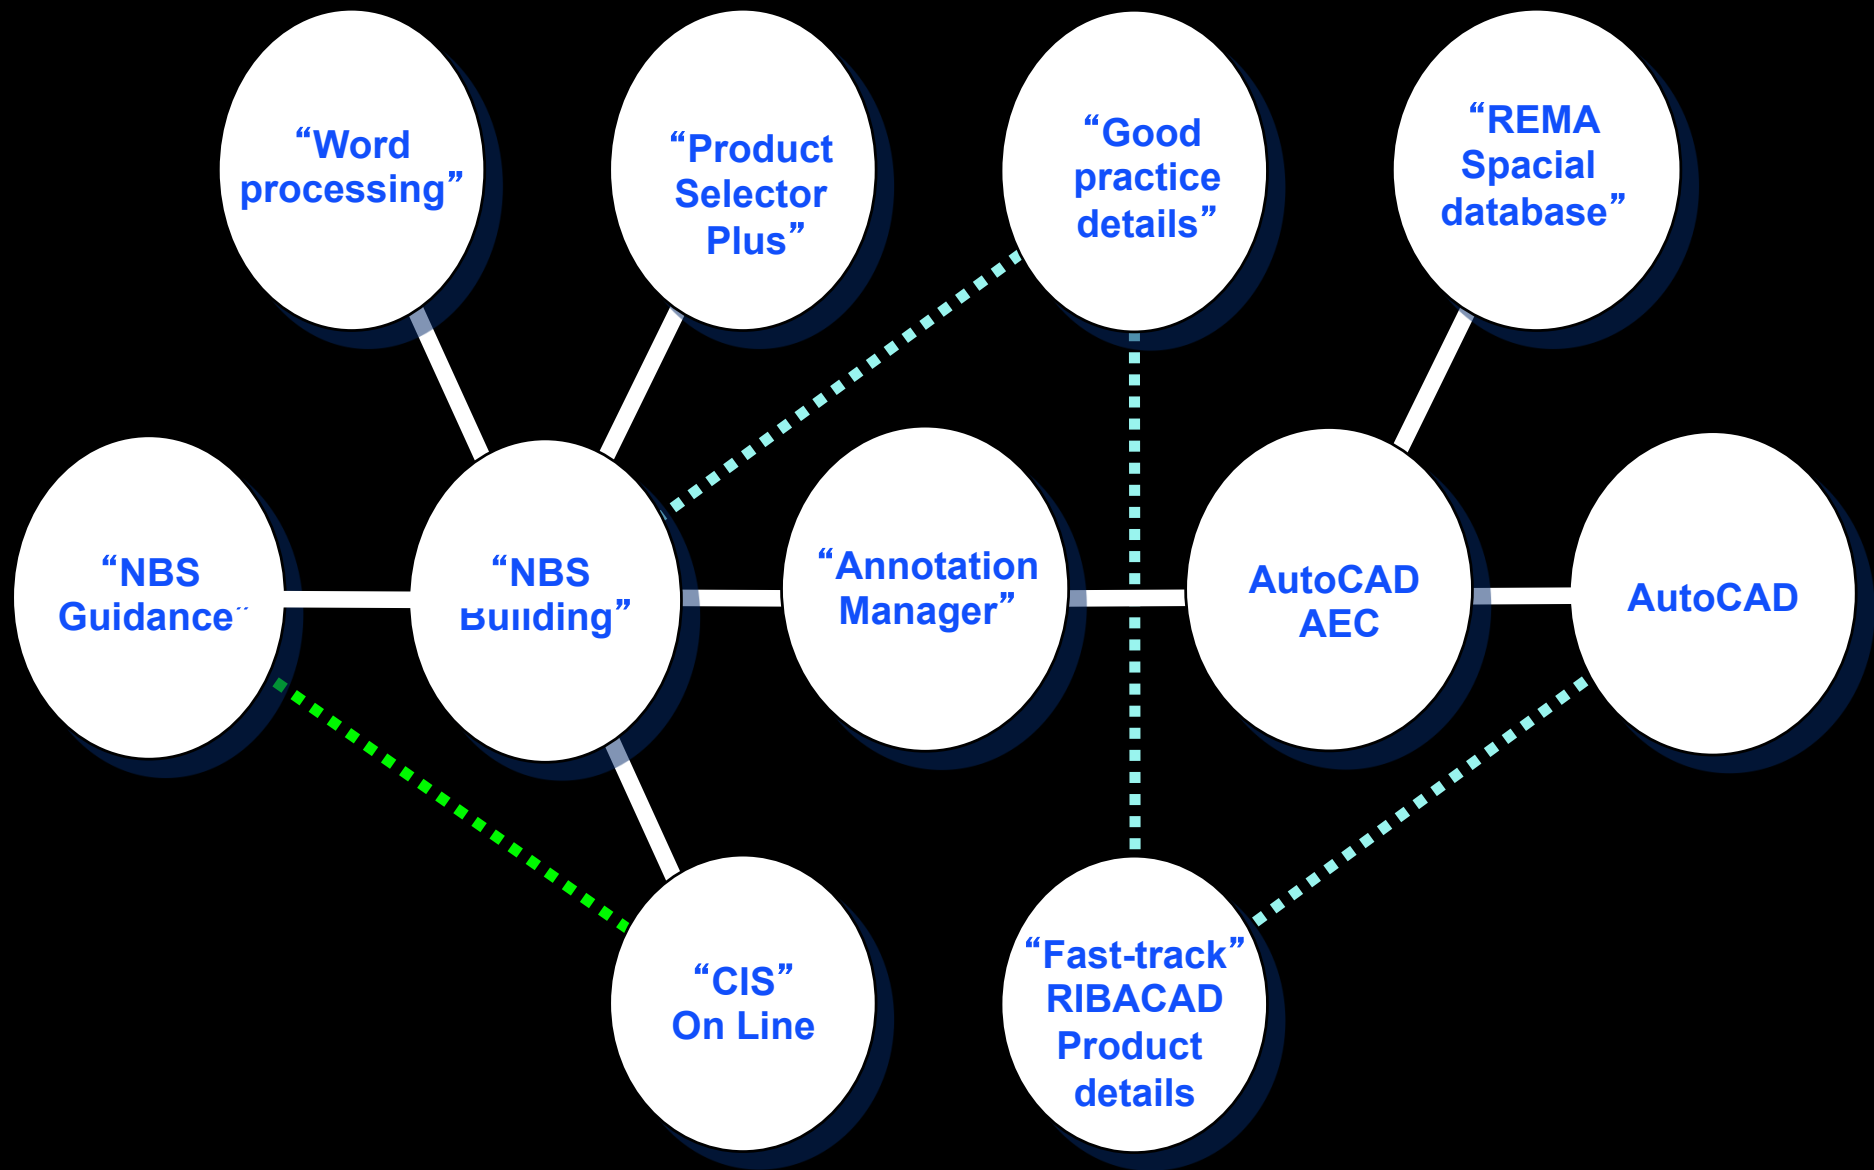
“Word processing”

“Product Selector Plus”

“Good practice details”

“REMA Spacial database”

“NBS Guidance”

“NBS Building”

“Annotation Manager”

AutoCAD AEC

AutoCAD

“CIS” On Line

“Fast-track” RIBACAD Product details